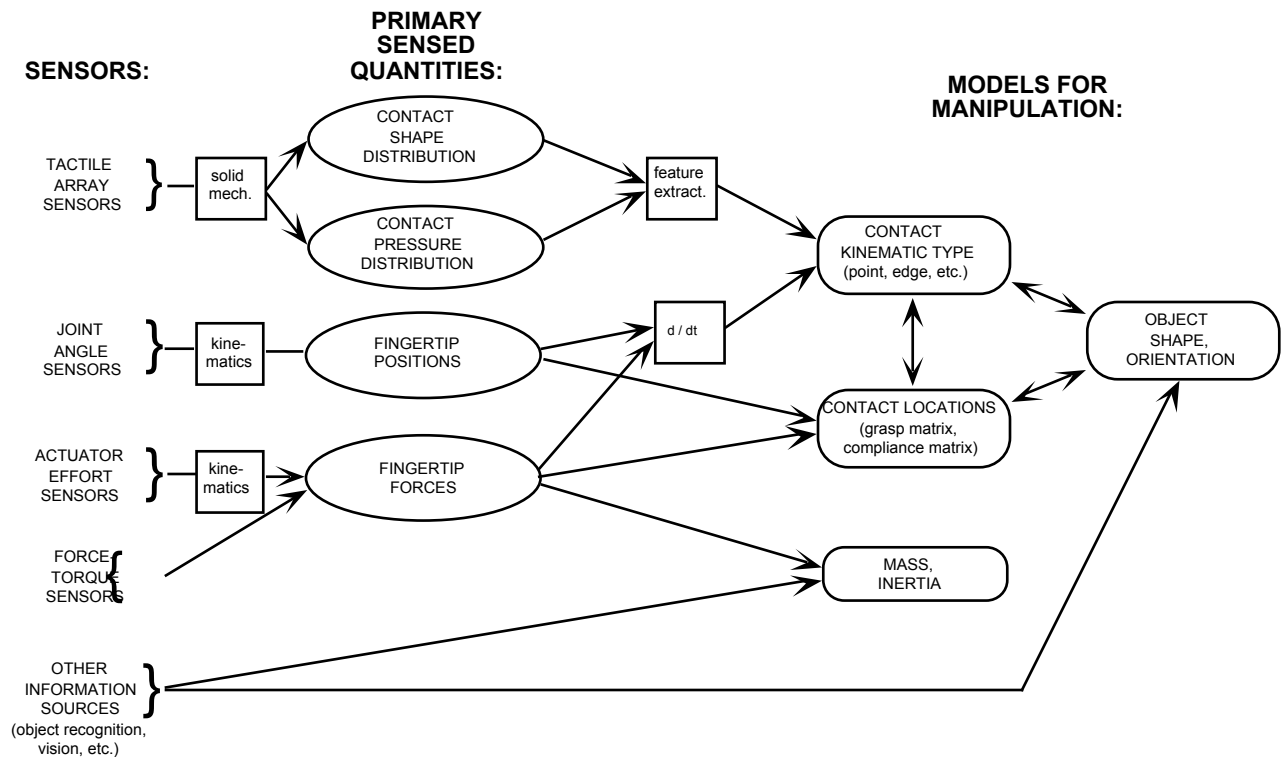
SENSORS:

PRIMARY SENSED QUANTITIES:

MODELS FOR MANIPULATION:

TACTILE ARRAY SENSORS

solid mech.

CONTACT SHAPE DISTRIBUTION

CONTACT PRESSURE DISTRIBUTION

feature extract.

CONTACT KINEMATIC TYPE (point, edge, etc.)

JOINT ANGLE SENSORS

kinematics

FINGERTIP POSITIONS

d / dt

OBJECT SHAPE, ORIENTATION

CONTACT LOCATIONS (grasp matrix, compliance matrix)

ACTUATOR EFFORT SENSORS

kinematics

FINGERTIP FORCES

FORCE TORQUE SENSORS

MASS, INERTIA

OTHER INFORMATION SOURCES (object recognition, vision, etc.)